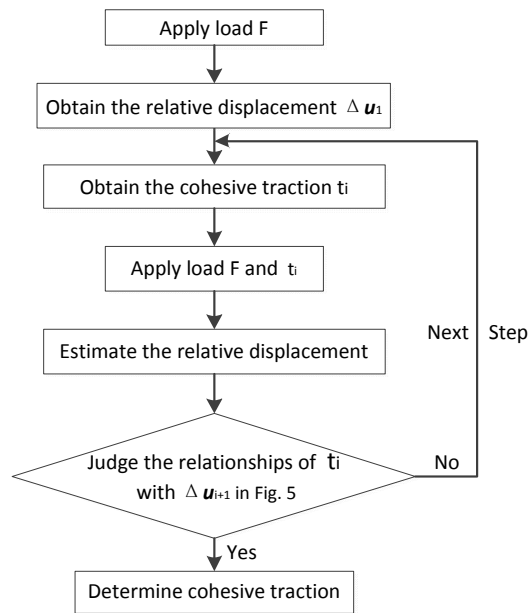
Apply load F

Obtain the relative displacement $\Delta \boldsymbol{u}_1$

Obtain the cohesive traction $t_i$

Apply load F and $t_i$

Estimate the relative displacement

Judge the relationships of $t_i$ with $\Delta \boldsymbol{u}_{i+1}$ in Fig. 5

No

Next Step

Yes

Determine cohesive traction